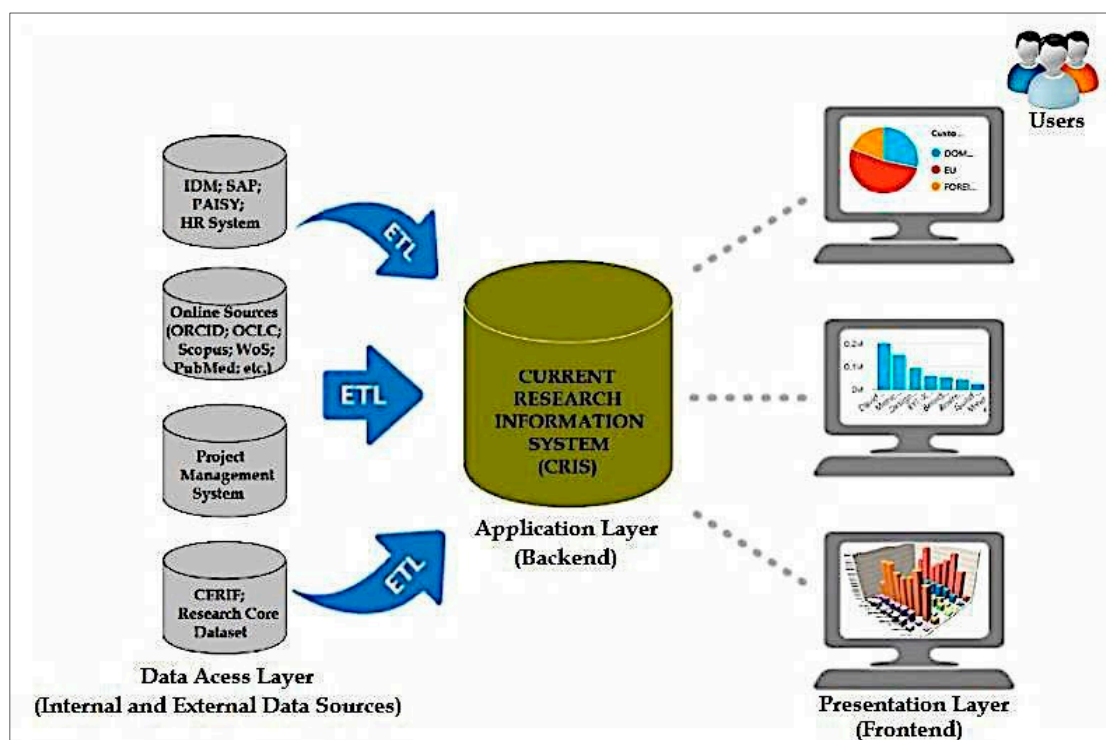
Users

IDM; SAP; PAISY; HR System

Online Sources (ORCID; OCLC; Scopus; WoS; PubMed; etc.)

Project Management System

CERIF; Research Core Dataset

ETL

ETL

ETL

CURRENT RESEARCH INFORMATION SYSTEM (CRIS)

Application Layer (Backend)

Custo...
DOM...
EU
FOREI...

0.2M
0.1M
0M
David
Mario
Declan
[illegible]
Bianca
Alison
Sandra
Mikael

Data Acess Layer (Internal and External Data Sources)

Presentation Layer (Frontend)